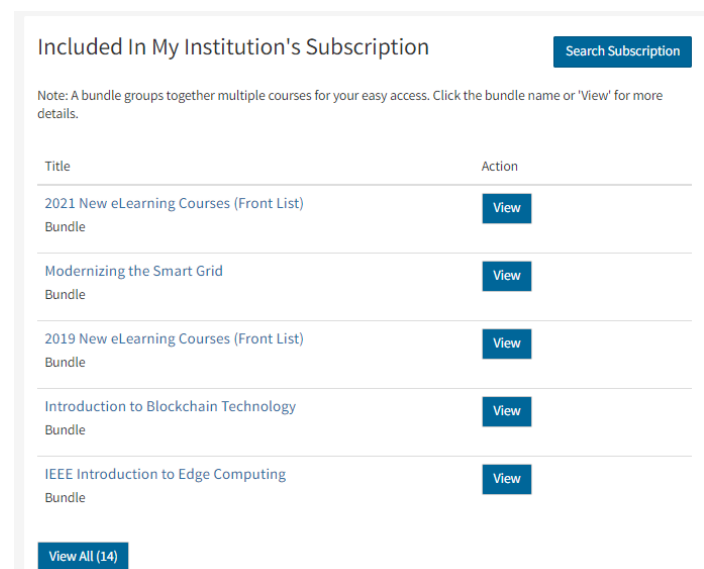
Included In My Institution's Subscription

Search Subscription

Note: A bundle groups together multiple courses for your easy access. Click the bundle name or 'View' for more details.

| Title | Action |
|---|---|
| 2021 New eLearning Courses (Front List) Bundle | View |
| Modernizing the Smart Grid Bundle | View |
| 2019 New eLearning Courses (Front List) Bundle | View |
| Introduction to Blockchain Technology Bundle | View |
| IEEE Introduction to Edge Computing Bundle | View |

View All (14)